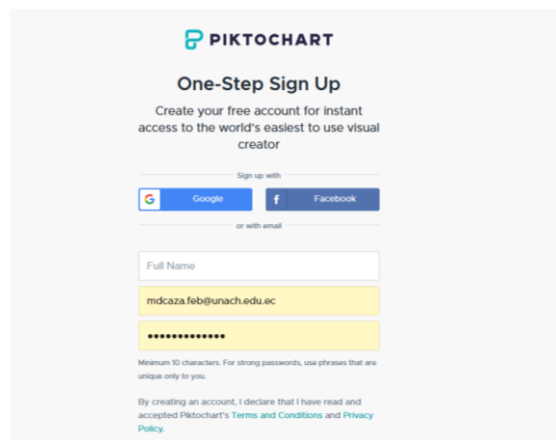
PIKTOCHART

One-Step Sign Up

Create your free account for instant access to the world's easiest to use visual creator

Sign up with

Google

Facebook

or with email

Full Name

mdcaza.feb@unach.edu.ec

••••••••••••••

Minimum 10 characters. For strong passwords, use phrases that are unique only to you.

By creating an account, I declare that I have read and accepted Piktochart's Terms and Conditions and Privacy Policy.